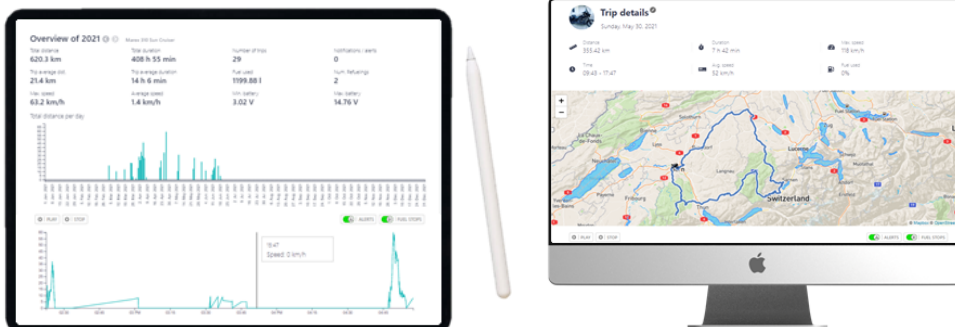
Overview of 2021

Total distance
620.3 km

Total duration
408 h 55 min

Number of trips
29

Notifications / alerts
0

Trip average dist.
21.4 km

Trip average duration
14 h 6 min

Fuel used
1199.88 l

Num. Refuelings
2

Max. speed
63.2 km/h

Average speed
1.4 km/h

Min. battery
3.02 V

Max. battery
14.76 V

Total distance per day

PLAY
STOP

ALERTS
FUEL STOPS

19:47
Speed: 0 km/h

Trip details
Sunday May 30, 2021

Distance
355.42 km

Duration
7 h 42 min

Max. speed
118 km/h

Time
09:43 → 17:47

Avg. speed
52 km/h

Fuel used
0%

Switzerland
Luzern
Fribourg

PLAY
STOP

ALERTS
FUEL STOPS